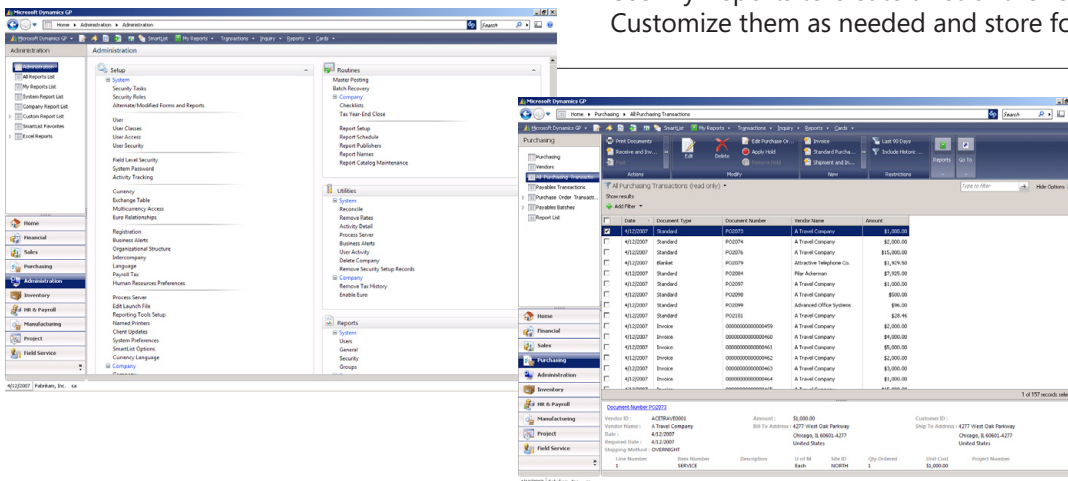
Customize them as needed and store fo

Microsoft Dynamics GP
Home ▸ Administration ▸ Administration
Search
Microsoft Dynamics GP ▾ SmartList My Reports ▾ Transactions ▾ Inquiry ▾ Reports ▾ Cards ▾

Administration
Administration
All Reports List
My Reports List
System Report List
Company Report List
Custom Report List
SmartList Favorites
Excel Reports

Administration

Setup
System
Security Tasks
Security Roles
Alternate/Modified Forms and Reports

User
User Classes
User Access
User Security

Field Level Security
System Password
Activity Tracking

Currency
Exchange Table
Multicurrency Access
Euro Relationships

Registration
Business Alerts
Organizational Structure
Intercompany
Language
Payroll Tax
Human Resources Preferences

Process Server
Edit Launch File
Reporting Tools Setup
Named Printers
Client Updates
System Preferences
SmartList Options
Currency Language
Company

Routines
Master Posting
Batch Recovery
Company
Checklists
Tax Year-End Close

Report Setup
Report Schedule
Report Publishers
Report Names
Report Catalog Maintenance

Utilities
System
Reconcile
Remove Rates
Activity Detail
Process Server
Business Alerts
User Activity
Delete Company
Remove Security Setup Records
Company
Remove Tax History
Enable Euro

Reports
System
Users
General
Security
Groups

Home
Financial
Sales
Purchasing
Administration
Inventory
HR & Payroll
Manufacturing
Project
Field Service

4/12/2007 Fabrikam, Inc. sa

Microsoft Dynamics GP
Home ▸ Purchasing ▸ All Purchasing Transactions
Search
Microsoft Dynamics GP ▾ SmartList My Reports ▾ Transactions ▾ Inquiry ▾ Reports ▾ Cards ▾

Purchasing
Purchasing
Vendors
All Purchasing Transactions
Payables Transactions
Purchase Order Transacti...
Payables Batches
Report List

Print Documents
Receive and Inv...
Post
Actions
Edit
Delete
Edit Purchase Or...
Apply Hold
Remove Hold
Modify
Invoice
Standard Purcha...
Shipment and In...
New
Last 90 Days
Include Historic ...
Restrictions
Reports
Go To

All Purchasing Transactions (read only)
Type to filter
Hide Options
Show results
Add Filter

| | Date | Document Type | Document Number | Vendor Name | Amount |
|---|---|---|---|---|---|
| ☑ | 4/12/2007 | Standard | PO2073 | A Travel Company | $1,000.00 |
| | 4/12/2007 | Standard | PO2074 | A Travel Company | $2,000.00 |
| | 4/12/2007 | Standard | PO2076 | A Travel Company | $15,000.00 |
| | 4/12/2007 | Blanket | PO2079 | Attractive Telephone Co. | $1,929.50 |
| | 4/12/2007 | Standard | PO2084 | Pilar Ackerman | $7,925.00 |
| | 4/12/2007 | Standard | PO2097 | A Travel Company | $1,000.00 |
| | 4/12/2007 | Standard | PO2098 | A Travel Company | $500.00 |
| | 4/12/2007 | Standard | PO2099 | Advanced Office Systems | $96.00 |
| | 4/12/2007 | Standard | PO2101 | A Travel Company | $28.46 |
| | 4/12/2007 | Invoice | 00000000000000459 | A Travel Company | $2,000.00 |
| | 4/12/2007 | Invoice | 00000000000000460 | A Travel Company | $4,000.00 |
| | 4/12/2007 | Invoice | 00000000000000461 | A Travel Company | $5,000.00 |
| | 4/12/2007 | Invoice | 00000000000000462 | A Travel Company | $2,000.00 |
| | 4/12/2007 | Invoice | 00000000000000463 | A Travel Company | $3,000.00 |
| | 4/12/2007 | Invoice | 00000000000000464 | A Travel Company | $1,000.00 |

1 of 157 records sele

Document Number PO2073
Vendor ID: ACETRAVE0001
Vendor Name: A Travel Company
Date: 4/12/2007
Required Date: 4/12/2007
Shipping Method: OVERNIGHT
Amount: $1,000.00
Bill To Address: 4277 West Oak Parkway
Chicago, IL 60601-4277
United States
Customer ID:
Ship To Address: 4277 West Oak Parkway
Chicago, IL 60601-4277
United States

| Line Number | Item Number | Description | U of M | Site ID | Qty Ordered | Unit Cost | Project Number |
|---|---|---|---|---|---|---|---|
| 1 | SERVICE | | Each | NORTH | 1 | $1,000.00 | |

Home
Financial
Sales
Purchasing
Administration
Inventory
HR & Payroll
Manufacturing
Project
Field Service